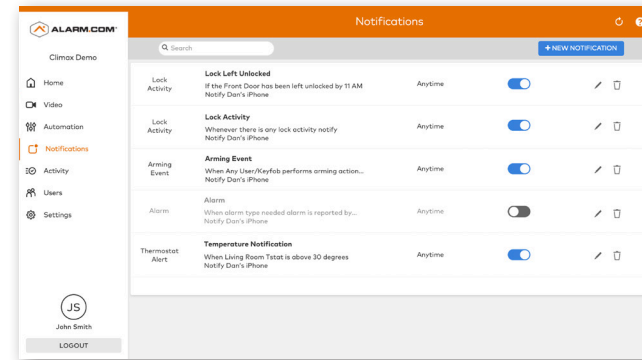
ALARM.COM

Climax Demo

Home
Video
Automation
Notifications
Activity
Users
Settings

JS
John Smith
LOGOUT

Notifications

Search

+ NEW NOTIFICATION

| | | | |
|---|---|---|---|
| Lock Activity | **Lock Left Unlocked** If the Front Door has been left unlocked by 11 AM Notify Dan's iPhone | Anytime | |
| Lock Activity | **Lock Activity** Whenever there is any lock activity notify Notify Dan's iPhone | Anytime | |
| Arming Event | **Arming Event** When Any User/Keyfob performs arming action... Notify Dan's iPhone | Anytime | |
| Alarm | **Alarm** When alarm type needed alarm is reported by... Notify Dan's iPhone | Anytime | |
| Thermostat Alert | **Temperature Notification** When Living Room Tstat is above 30 degrees Notify Dan's iPhone | Anytime | |